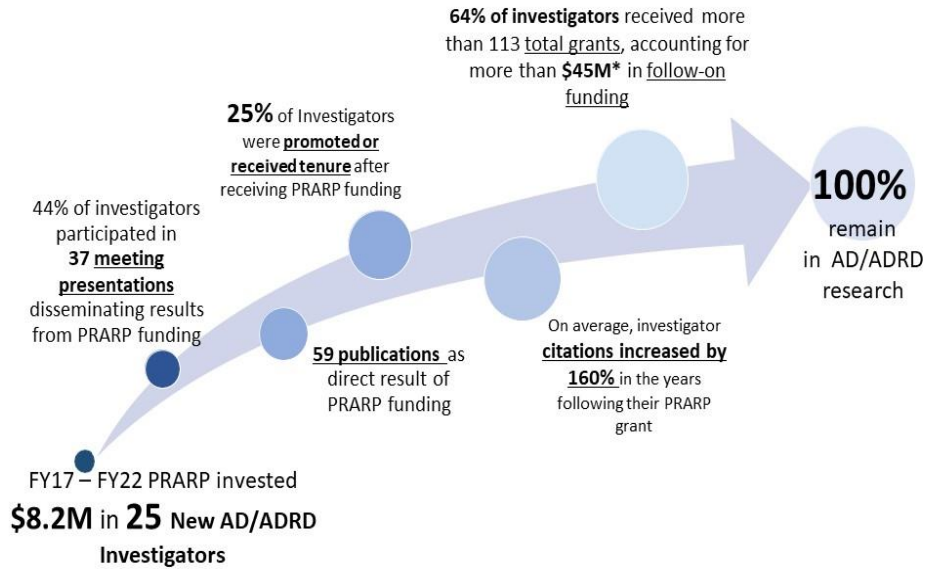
64% of investigators received more than 113 total grants, accounting for more than $45M* in follow-on funding

25% of Investigators were promoted or received tenure after receiving PRARP funding

44% of investigators participated in 37 meeting presentations disseminating results from PRARP funding

100% remain in AD/ADRD research

59 publications as direct result of PRARP funding

On average, investigator citations increased by 160% in the years following their PRARP grant

FY17 – FY22 PRARP invested $8.2M in 25 New AD/ADRD Investigators